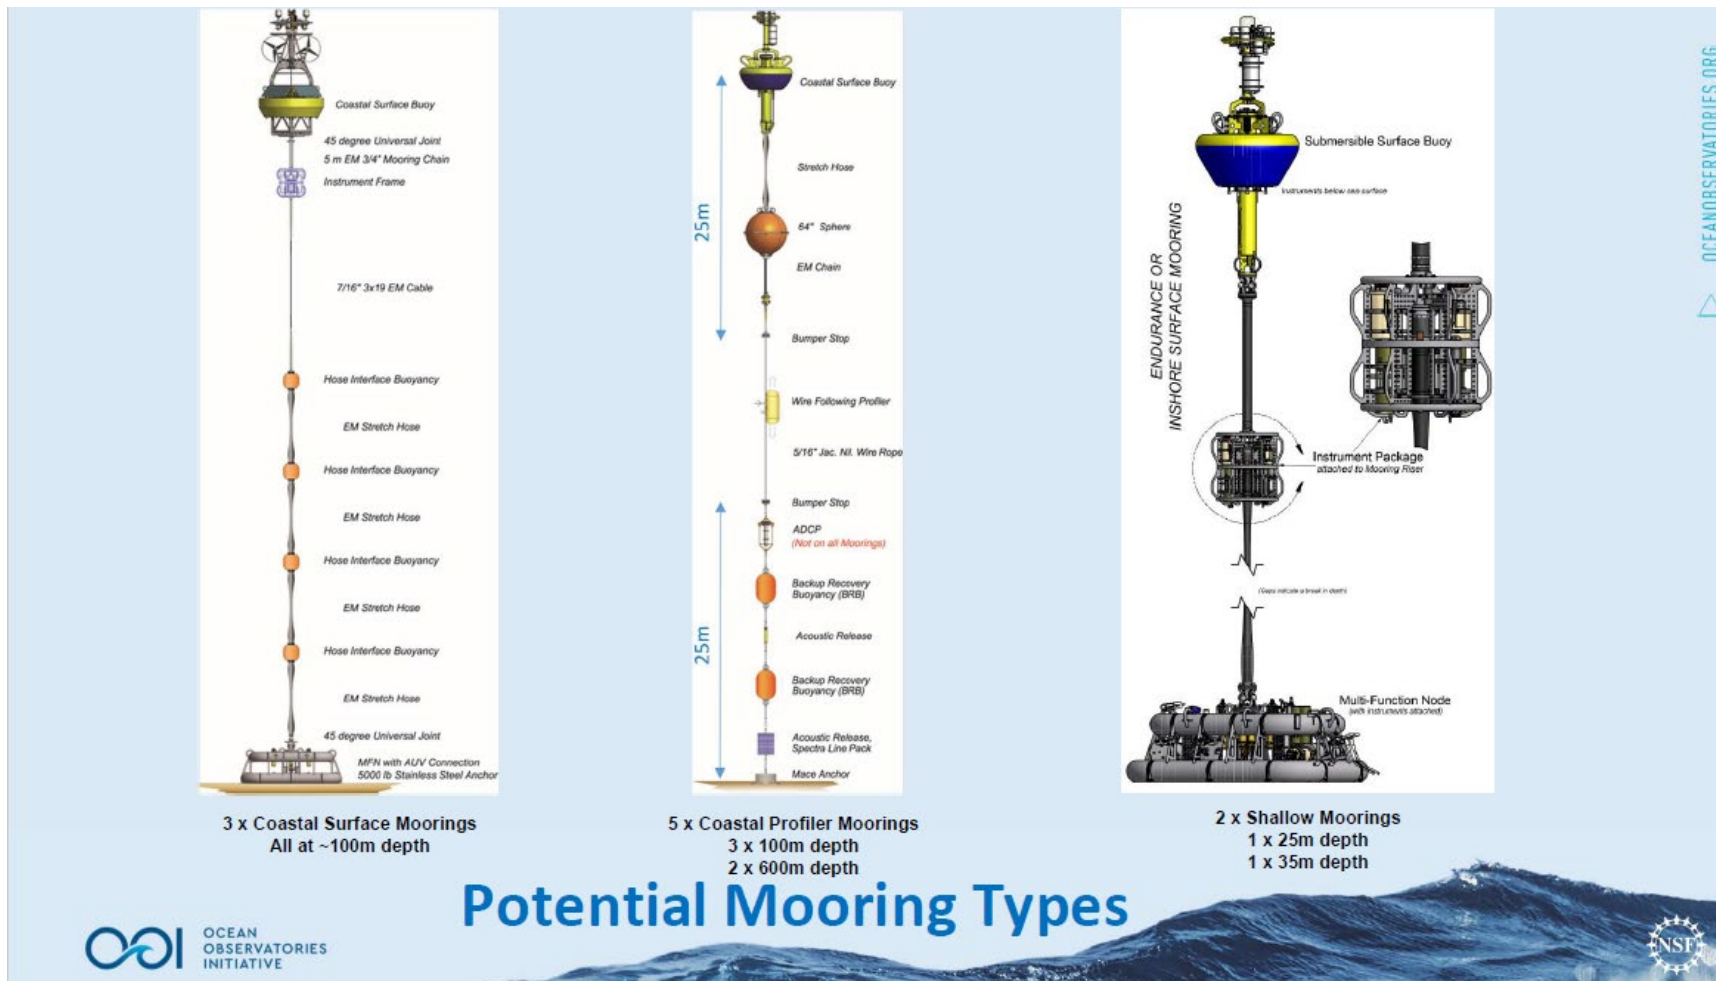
Coastal Surface Buoy
45 degree Universal Joint
5 m EM 3/4" Mooring Chain
Instrument Frame
7/16" 3x19 EM Cable
Hose Interface Buoyancy
EM Stretch Hose
Hose Interface Buoyancy
EM Stretch Hose
Hose Interface Buoyancy
EM Stretch Hose
Hose Interface Buoyancy
EM Stretch Hose
45 degree Universal Joint
MFN with AUV Connection
5000 lb Stainless Steel Anchor

3 x Coastal Surface Moorings
All at ~100m depth

Coastal Surface Buoy
25m
Stretch Hose
64" Sphere
EM Chain
Bumper Stop
Wire Following Profiler
5/16" Jac. Nil. Wire Rope
Bumper Stop
ADCP
(Not on all Moorings)
25m
Backup Recovery Buoyancy (BRB)
Acoustic Release
Backup Recovery Buoyancy (BRB)
Acoustic Release, Spectra Line Pack
Mace Anchor

5 x Coastal Profiler Moorings
3 x 100m depth
2 x 600m depth

Submersible Surface Buoy
Instruments below sea surface
ENDURANCE OR INSHORE SURFACE MOORING
Instrument Package
attached to Mooring Riser
(Gaps indicate a break in depth)
Multi-Function Node
(with instruments attached)

2 x Shallow Moorings
1 x 25m depth
1 x 35m depth

OCEANOBSERVATORIES.ORG

Potential Mooring Types

OOI OCEAN OBSERVATORIES INITIATIVE

NSF